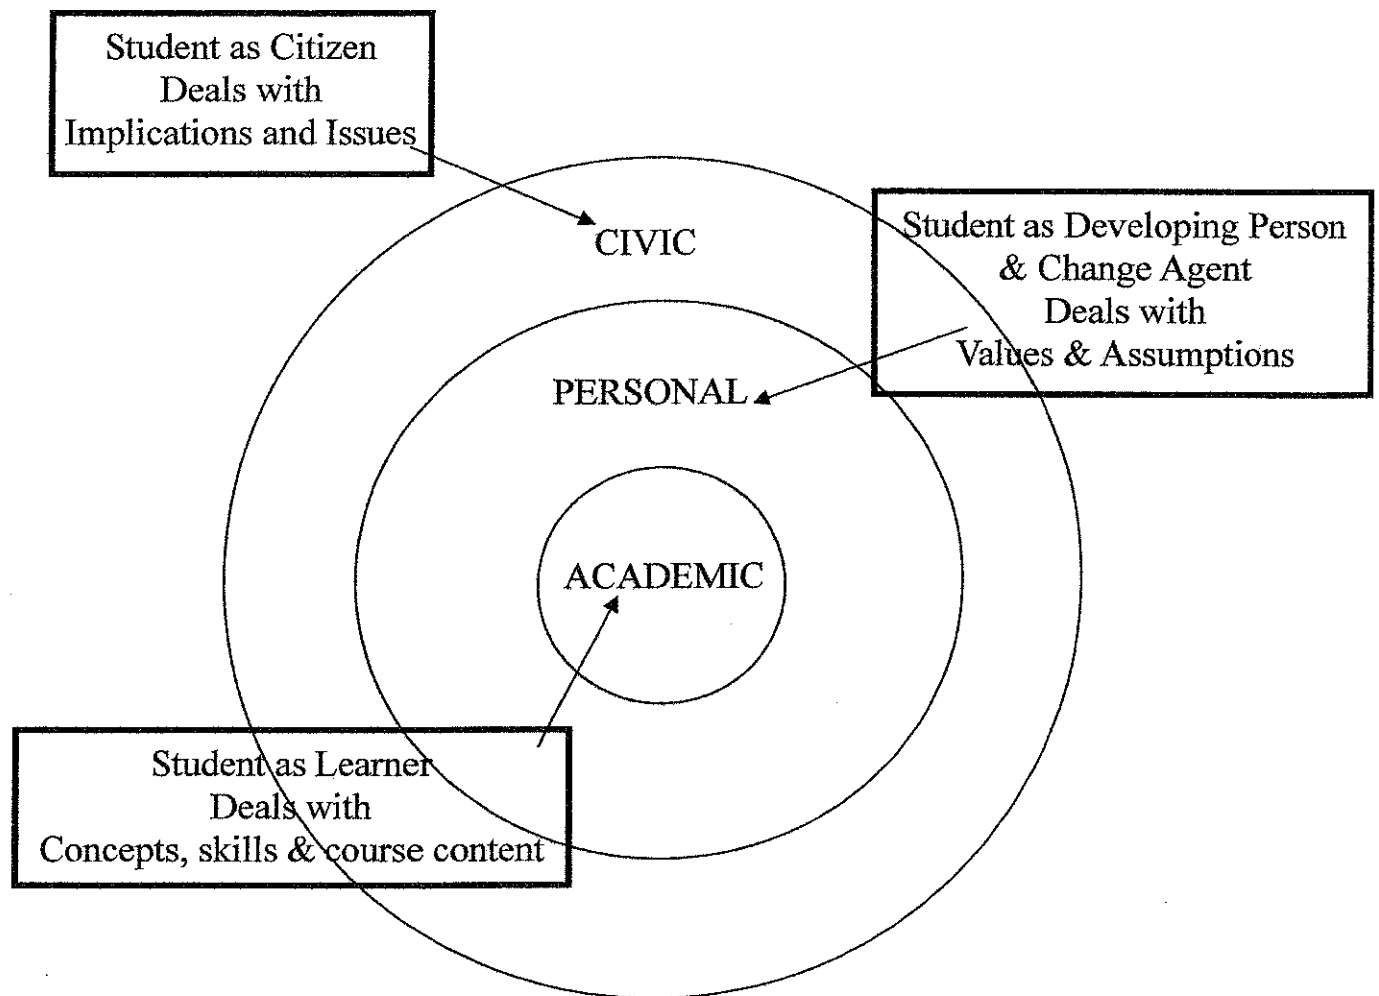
Student as Citizen
Deals with
Implications and Issues

CIVIC

Student as Developing Person
& Change Agent
Deals with
Values & Assumptions

PERSONAL

ACADEMIC

Student as Learner
Deals with
Concepts, skills & course content